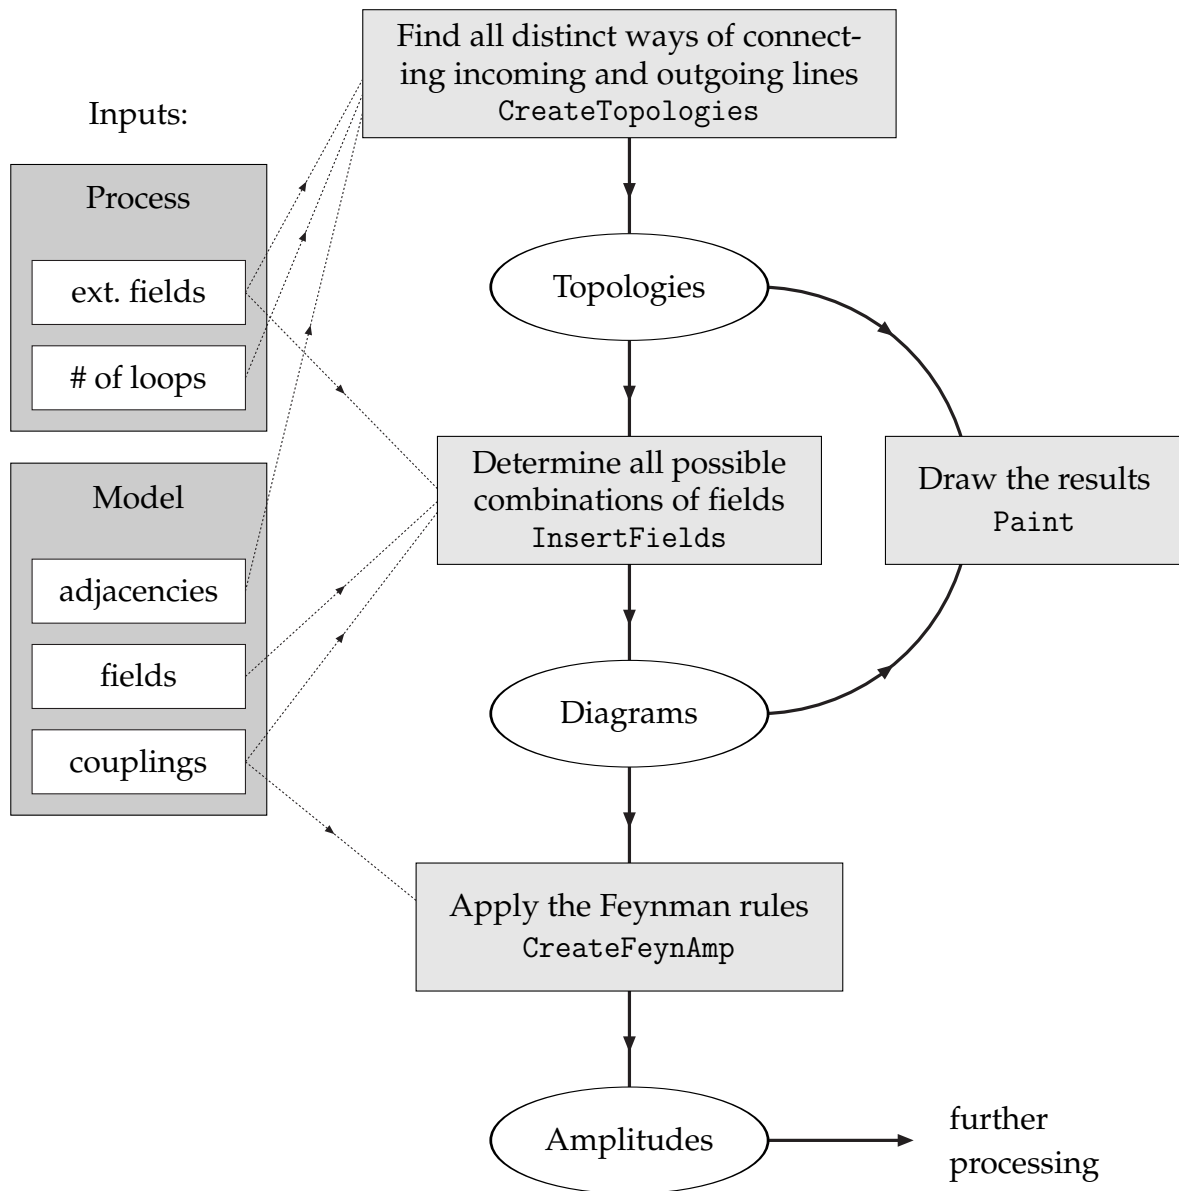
Find all distinct ways of connecting incoming and outgoing lines
CreateTopologies

Inputs:

Process

ext. fields

# of loops

Model

adjacencies

fields

couplings

Topologies

Determine all possible combinations of fields
InsertFields

Draw the results
Paint

Diagrams

Apply the Feynman rules
CreateFeynAmp

Amplitudes

further processing